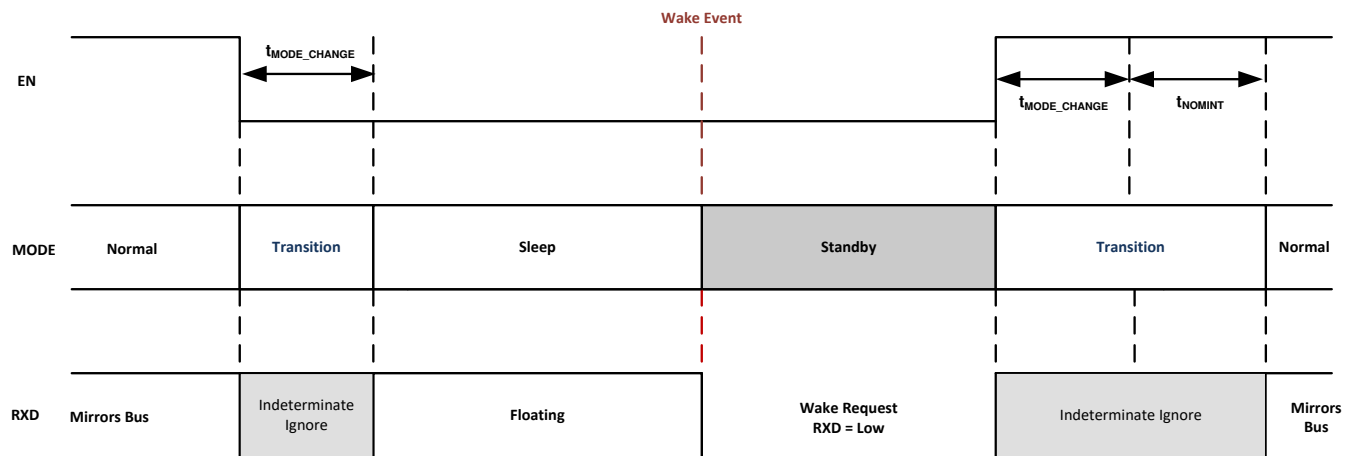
Wake Event

EN

$t_{MODE\_CHANGE}$

$t_{MODE\_CHANGE}$

$t_{NOMINT}$

MODE

Normal

Transition

Sleep

Standby

Transition

Normal

RXD

Mirrors Bus

Indeterminate Ignore

Floating

Wake Request
RXD = Low

Indeterminate Ignore

Mirrors Bus